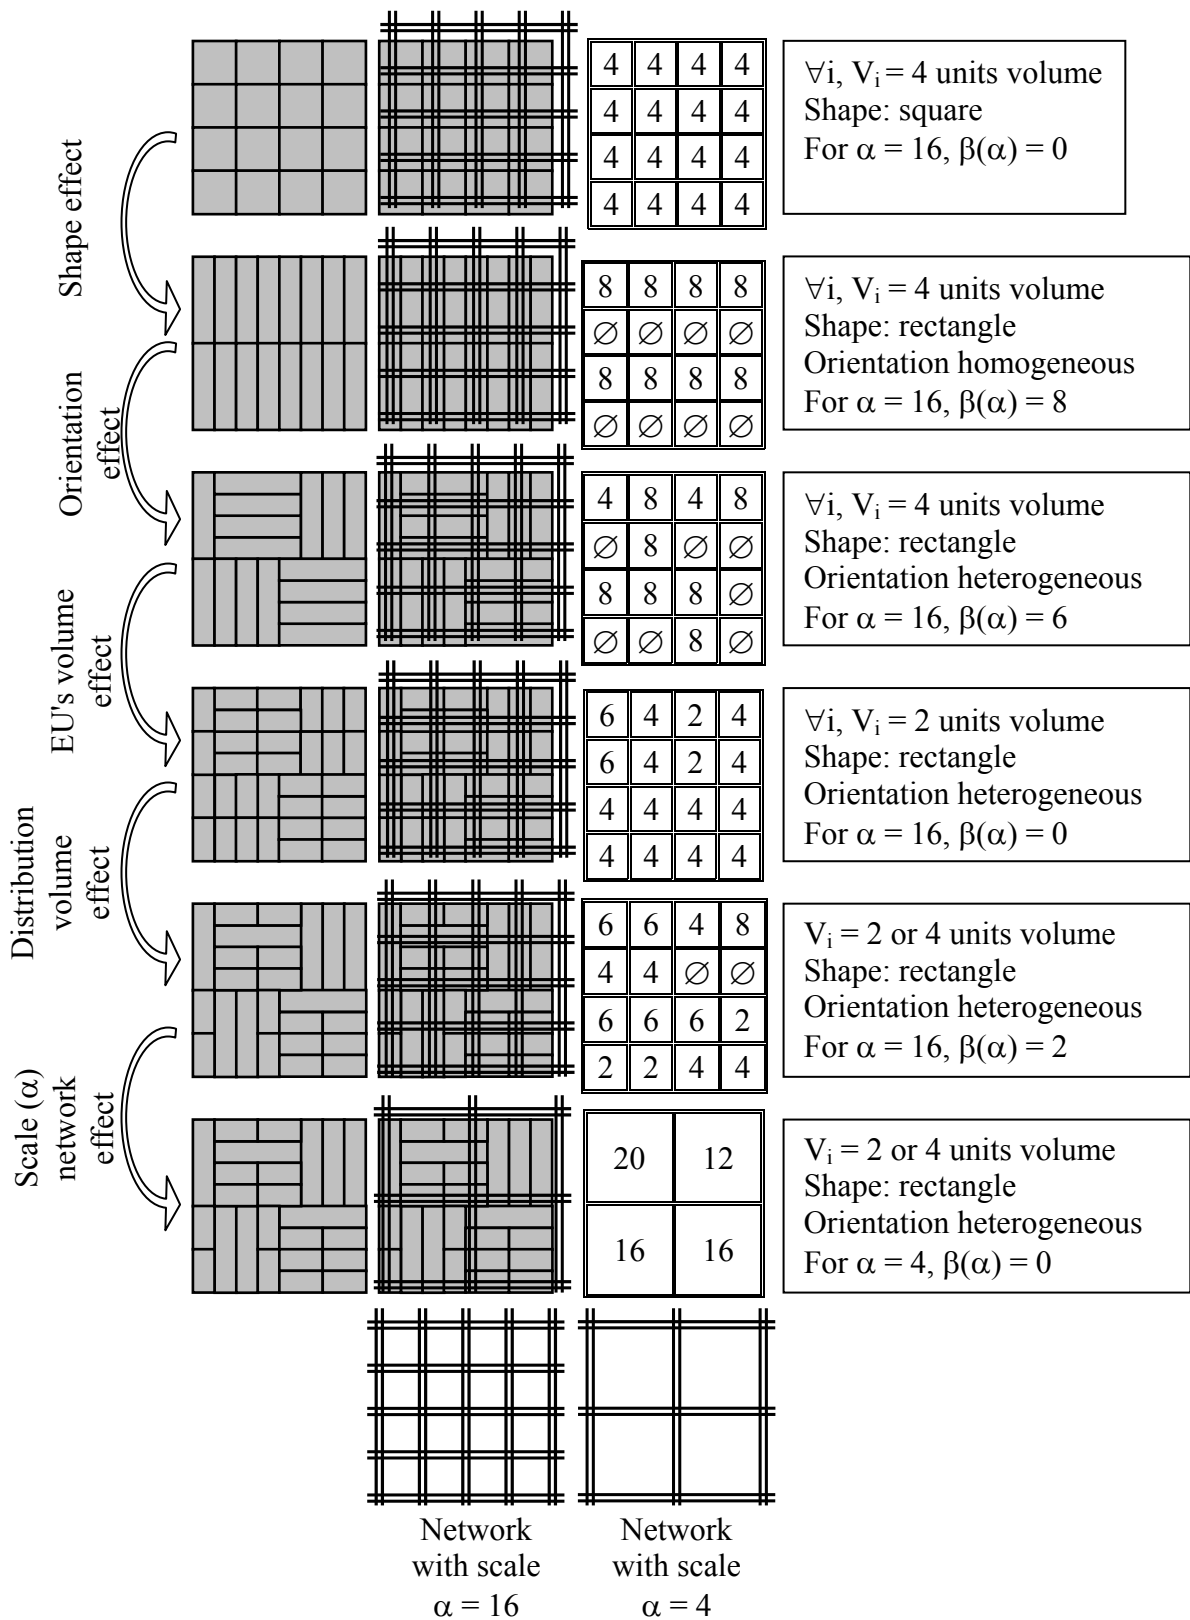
Shape effect

Orientation effect

EU's volume effect

Distribution volume effect

Scale (α) network effect

| 4 | 4 | 4 | 4 |
|---|---|---|---|
| 4 | 4 | 4 | 4 |
| 4 | 4 | 4 | 4 |
| 4 | 4 | 4 | 4 |

$\forall$i, $V_i$ = 4 units volume
Shape: square
For α = 16, β(α) = 0

| 8 | 8 | 8 | 8 |
|---|---|---|---|
| ∅ | ∅ | ∅ | ∅ |
| 8 | 8 | 8 | 8 |
| ∅ | ∅ | ∅ | ∅ |

$\forall$i, $V_i$ = 4 units volume
Shape: rectangle
Orientation homogeneous
For α = 16, β(α) = 8

| 4 | 8 | 4 | 8 |
|---|---|---|---|
| ∅ | 8 | ∅ | ∅ |
| 8 | 8 | 8 | ∅ |
| ∅ | ∅ | 8 | ∅ |

$\forall$i, $V_i$ = 4 units volume
Shape: rectangle
Orientation heterogeneous
For α = 16, β(α) = 6

| 6 | 4 | 2 | 4 |
|---|---|---|---|
| 6 | 4 | 2 | 4 |
| 4 | 4 | 4 | 4 |
| 4 | 4 | 4 | 4 |

$\forall$i, $V_i$ = 2 units volume
Shape: rectangle
Orientation heterogeneous
For α = 16, β(α) = 0

| 6 | 6 | 4 | 8 |
|---|---|---|---|
| 4 | 4 | ∅ | ∅ |
| 6 | 6 | 6 | 2 |
| 2 | 2 | 4 | 4 |

$V_i$ = 2 or 4 units volume
Shape: rectangle
Orientation heterogeneous
For α = 16, β(α) = 2

| 20 | 12 |
|---|---|
| 16 | 16 |

$V_i$ = 2 or 4 units volume
Shape: rectangle
Orientation heterogeneous
For α = 4, β(α) = 0

Network with scale α = 16

Network with scale α = 4